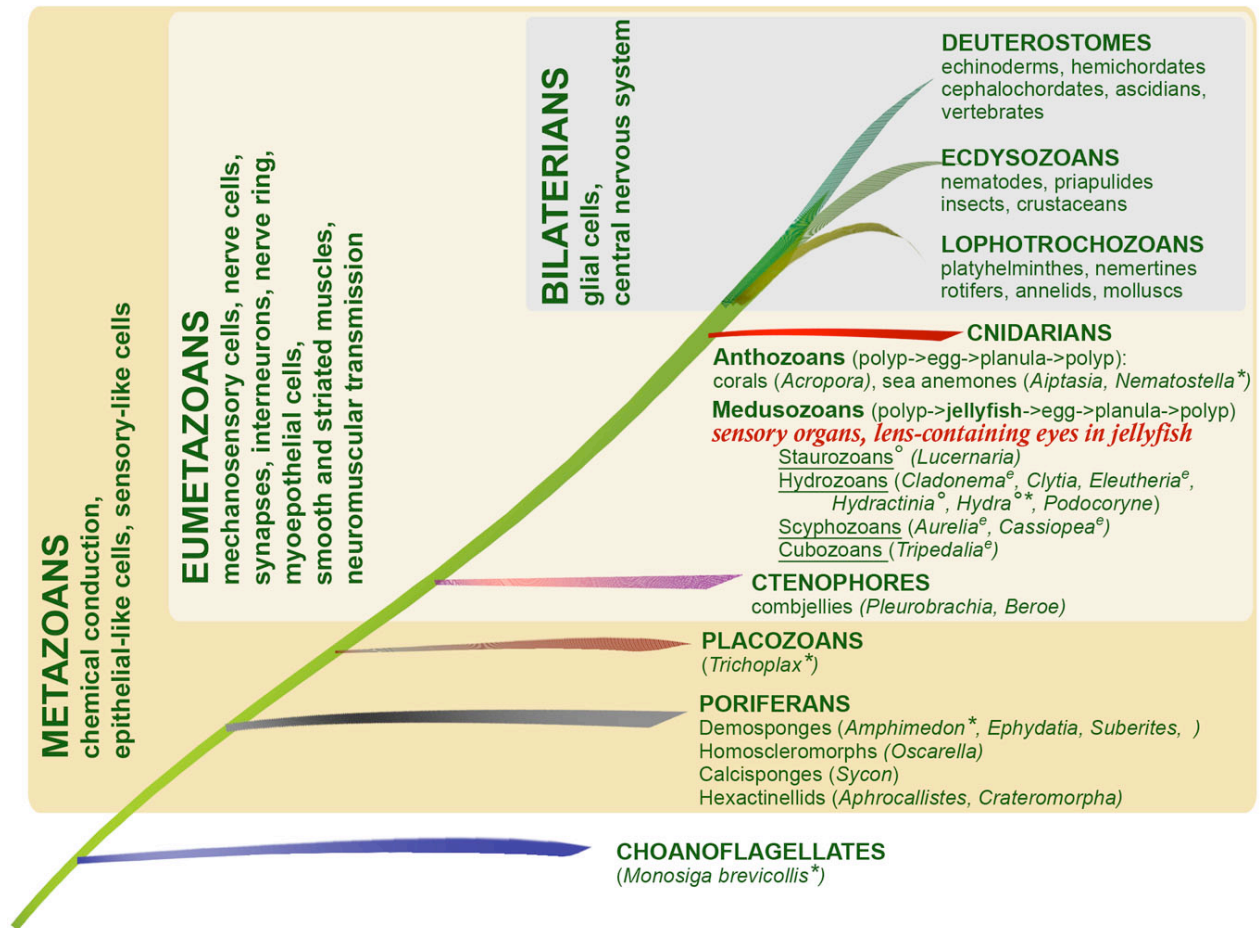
METAZOANS
chemical conduction,
epithelial-like cells, sensory-like cells

EUMETAZOANS
mechanosensory cells, nerve cells,
synapses, interneurons, nerve ring,
myoepothelial cells,
smooth and striated muscles,
neuromuscular transmission

BILATERIANS
glial cells,
central nervous system

DEUTEROSTOMES
echinoderms, hemichordates
cephalochordates, ascidians,
vertebrates

ECDYSOZOANS
nematodes, priapulides
insects, crustaceans

LOPHOTROCHOZOANS
platyhelminthes, nemertines
rotifers, annelids, molluscs

CNIDARIANS
Anthozoans (polyp->egg->planula->polyp):
corals (Acropora), sea anemones (Aiptasia, Nematostella*)
Medusozoans (polyp->jellyfish->egg->planula->polyp)
sensory organs, lens-containing eyes in jellyfish
Staurozoans° (Lucernaria)
Hydrozoans (Cladonema$^e$, Clytia, Eleutheria$^e$, Hydractinia°, Hydra°*, Podocoryne)
Scyphozoans (Aurelia$^e$, Cassiopea$^e$)
Cubozoans (Tripedalia$^e$)

CTENOPHORES
combjellies (Pleurobrachia, Beroe)

PLACOZOANS
(Trichoplax*)

PORIFERANS
Demosponges (Amphimedon*, Ephydatia, Suberites, )
Homoscleromorphs (Oscarella)
Calcisponges (Sycon)
Hexactinellids (Aphrocallistes, Crateromorpha)

CHOANOFLAGELLATES
(Monosiga brevicollis*)